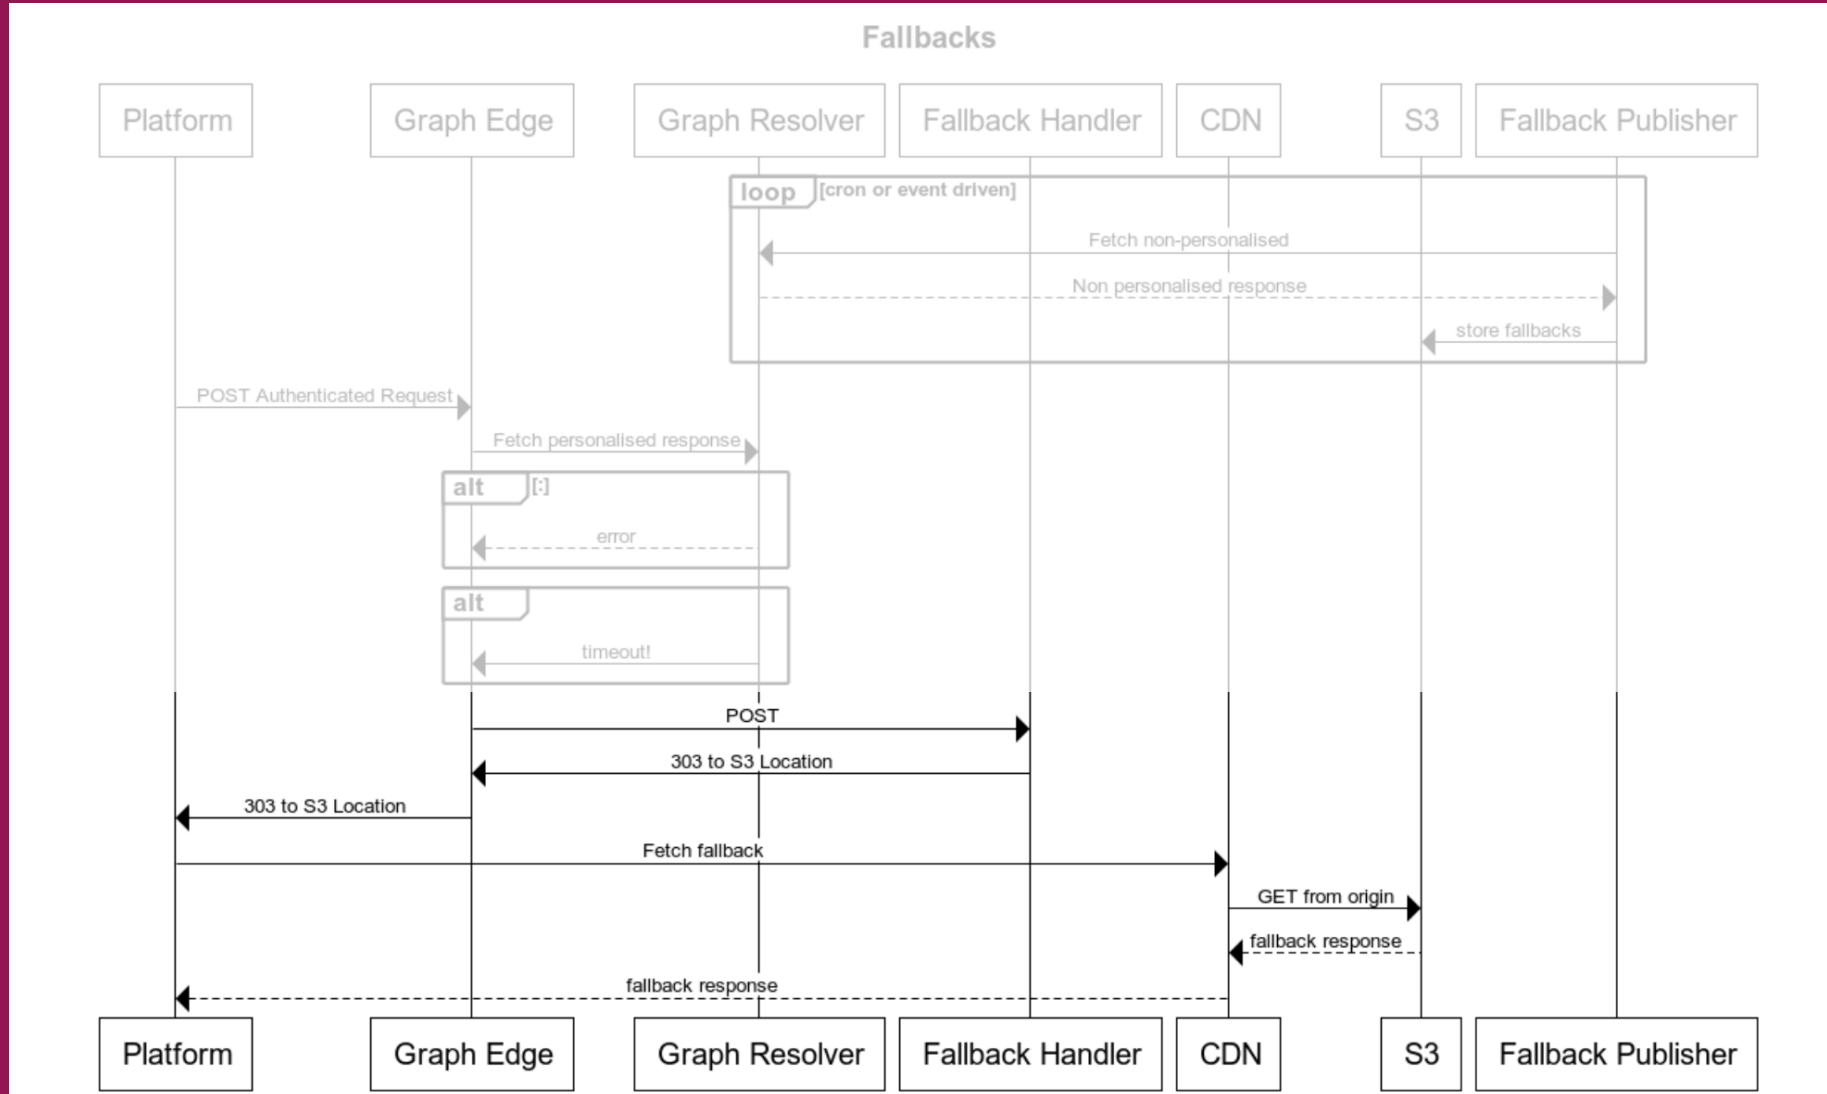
Fallbacks

Platform
Graph Edge
Graph Resolver
Fallback Handler
CDN
S3
Fallback Publisher

loop [cron or event driven]

Fetch non-personalised

Non personalised response

store fallbacks

POST Authenticated Request

Fetch personalised response

alt [:]

error

alt

timeout!

POST

303 to S3 Location

303 to S3 Location

Fetch fallback

GET from origin

fallback response

fallback response

Platform
Graph Edge
Graph Resolver
Fallback Handler
CDN
S3
Fallback Publisher